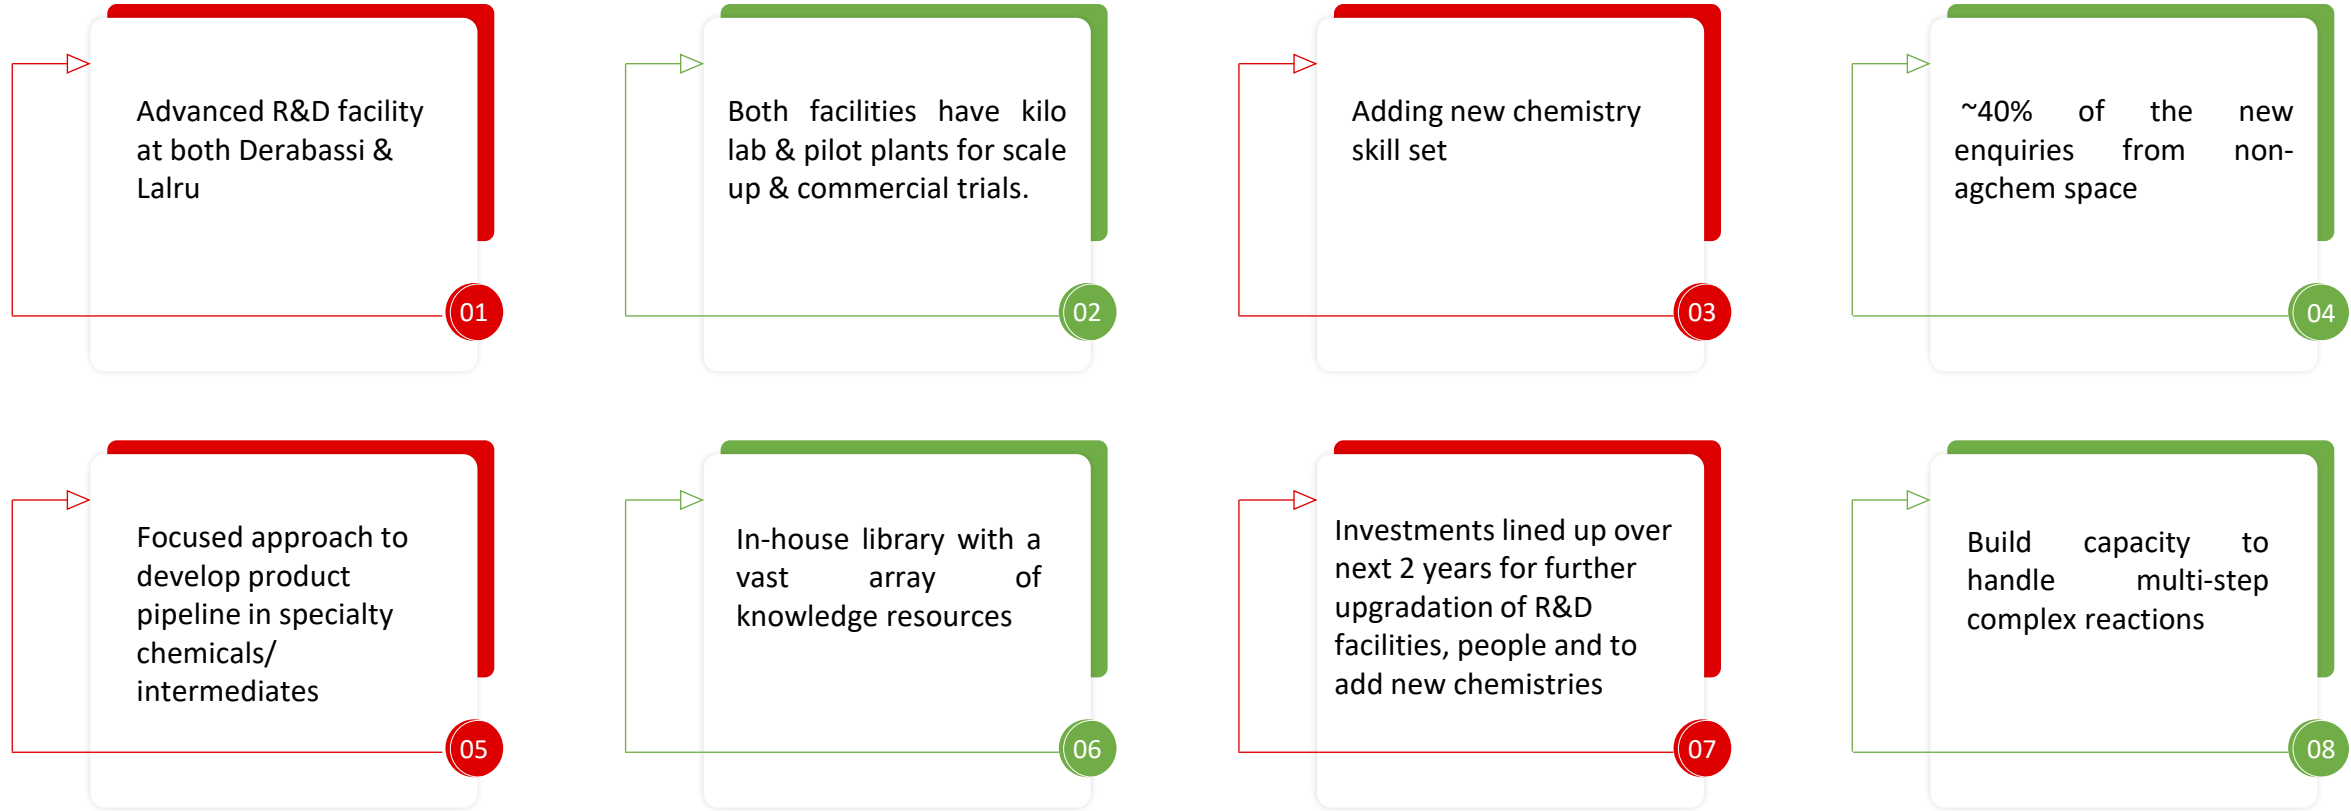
Advanced R&D facility at both Derabassi & Lalru

01

Both facilities have kilo lab & pilot plants for scale up & commercial trials.

02

Adding new chemistry skill set

03

~40% of the new enquiries from non-agchem space

04

Focused approach to develop product pipeline in specialty chemicals/ intermediates

05

In-house library with a vast array of knowledge resources

06

Investments lined up over next 2 years for further upgradation of R&D facilities, people and to add new chemistries

07

Build capacity to handle multi-step complex reactions

08